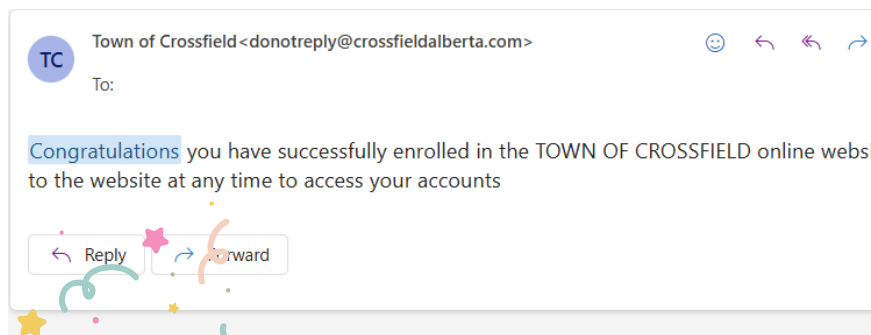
TC

Town of Crossfield<donotreply@crossfieldalberta.com>

To:

Congratulations you have successfully enrolled in the TOWN OF CROSSFIELD online websi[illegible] to the website at any time to access your accounts

Reply

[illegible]rward